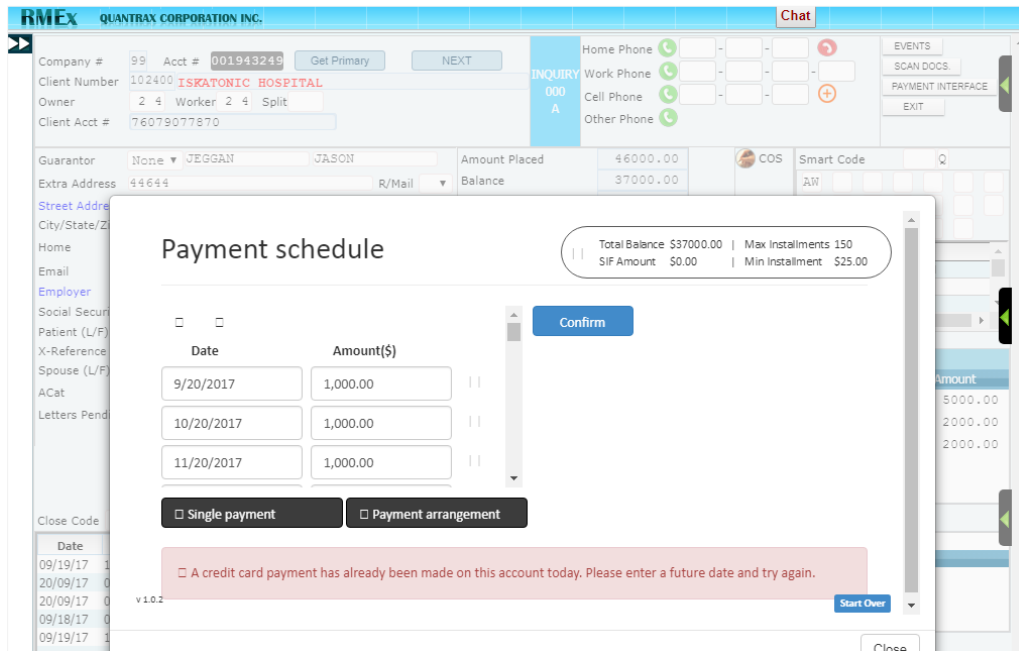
RMEx QUANTRAX CORPORATION INC.

Chat

Company # 99 Acct # 001943249 Get Primary NEXT
Client Number 102400 ISKATONIC HOSPITAL
Owner 2 4 Worker 2 4 Split
Client Acct # 76079077870

INQUIRY 000 A

Home Phone - -
Work Phone - -
Cell Phone - -
Other Phone

EVENTS
SCAN DOCS.
PAYMENT INTERFACE
EXIT

Guarantor None JEGGAN JASON
Extra Address 44644 R/Mail
Street Addre
City/State/Z
Home
Email
Employer
Social Secur
Patient (L/F)
X-Reference
Spouse (L/F)
ACat
Letters Pend

Amount Placed 46000.00
Balance 37000.00
COS
Smart Code Q
AW

Amount
5000.00
2000.00
2000.00

Close Code

| Date |
|---|
| 09/19/17 |
| 20/09/17 |
| 20/09/17 |
| 09/18/17 |
| 09/19/17 |

Payment schedule

Total Balance $37000.00 | Max Installments 150
SIF Amount $0.00 | Min Installment $25.00

Confirm

| Date | Amount($) |
|---|---|
| 9/20/2017 | 1,000.00 |
| 10/20/2017 | 1,000.00 |
| 11/20/2017 | 1,000.00 |

Single payment
Payment arrangement

A credit card payment has already been made on this account today. Please enter a future date and try again.

v 1.0.2

Start Over

Close